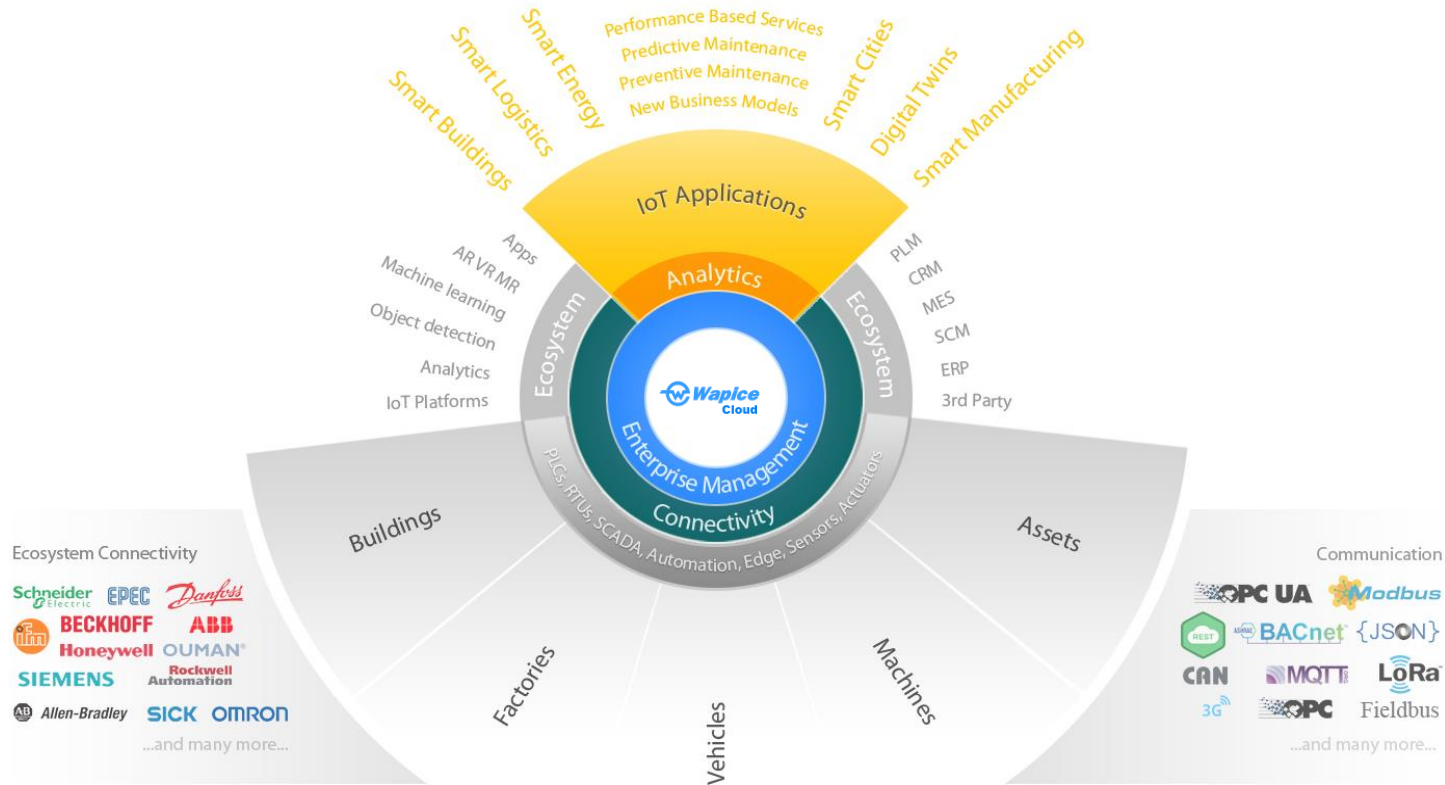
Smart Buildings
Smart Logistics
Smart Energy
Performance Based Services
Predictive Maintenance
Preventive Maintenance
New Business Models
Smart Cities
Digital Twins
Smart Manufacturing

IoT Applications

Apps
AR VR MR
Machine learning
Object detection
Analytics
IoT Platforms

PLM
CRM
MES
SCM
ERP
3rd Party

Ecosystem
Analytics
Ecosystem
Wapice Cloud
Enterprise Management
Connectivity
PLCs, RTUs, SCADA, Automation, Edge, Sensors, Actuators

Buildings
Factories
Vehicles
Machines
Assets

Ecosystem Connectivity
Schneider Electric
EPEC
Danfoss
ifm
BECKHOFF
ABB
Honeywell
OUMAN
SIEMENS
Rockwell Automation
Allen-Bradley
SICK
OMRON
...and many more...

Communication
OPC UA
Modbus
REST
BACnet
{JSON}
CAN
MQTT
LoRa
3G
OPC
Fieldbus
...and many more...